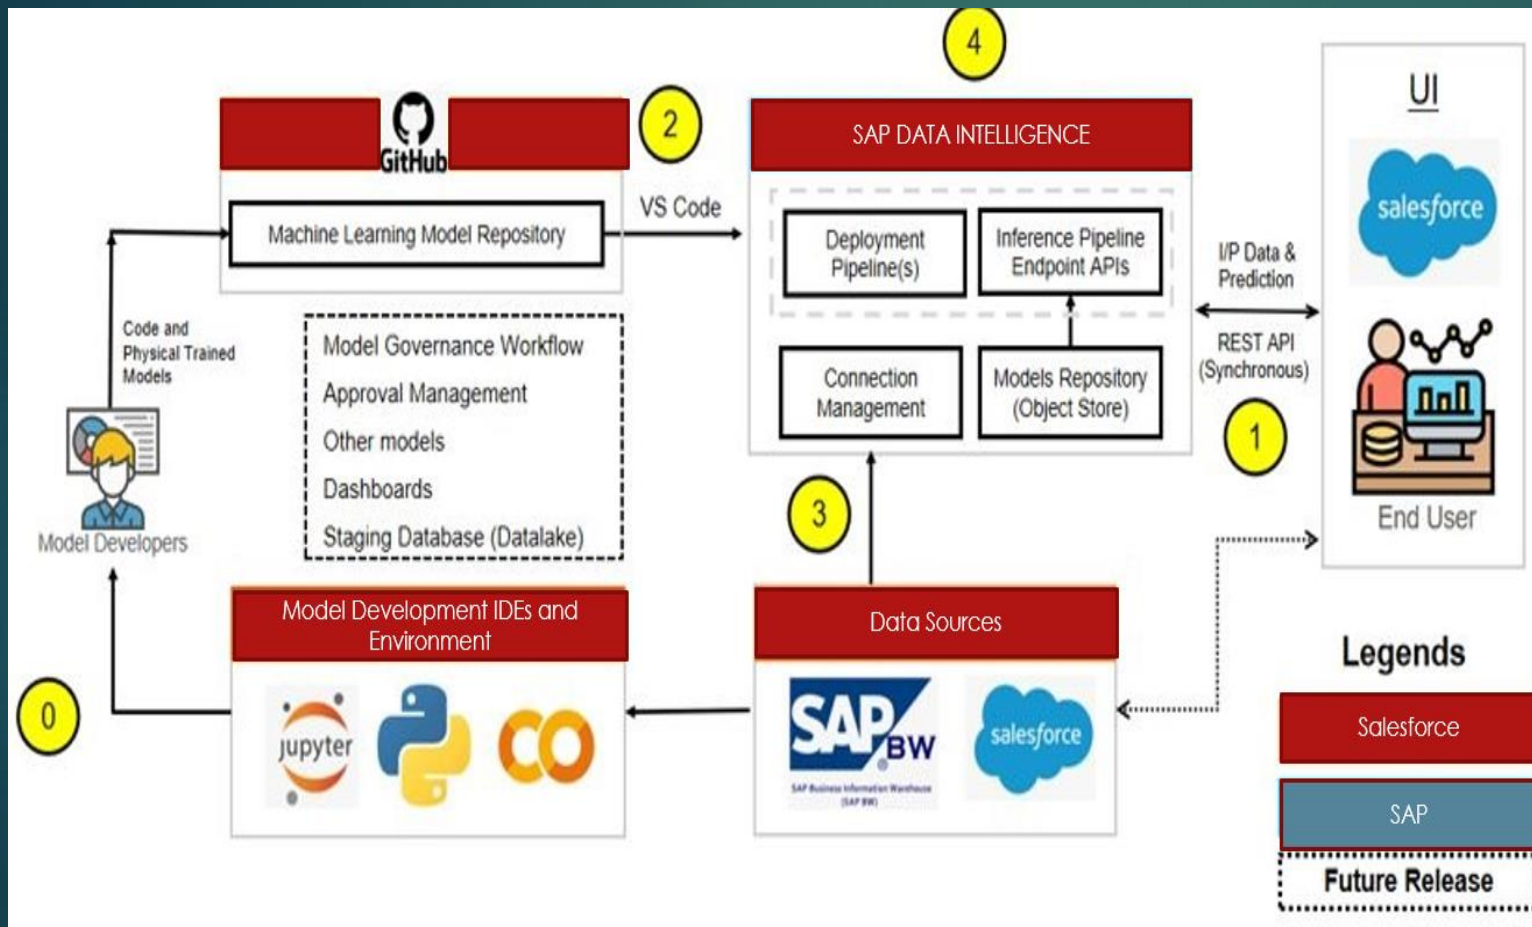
GitHub

2

Machine Learning Model Repository

VS Code

4

SAP DATA INTELLIGENCE

Deployment Pipeline(s)

Inference Pipeline Endpoint APIs

Connection Management

Models Repository (Object Store)

I/P Data & Prediction

REST API (Synchronous)

1

UI

salesforce

End User

Code and Physical Trained Models

Model Developers

Model Governance Workflow

Approval Management

Other models

Dashboards

Staging Database (Datalake)

3

Model Development IDEs and Environment

jupyter

CO

0

Data Sources

SAP BW

SAP Business Information Warehouse (SAP BW)

salesforce

Legends

Salesforce

SAP

Future Release